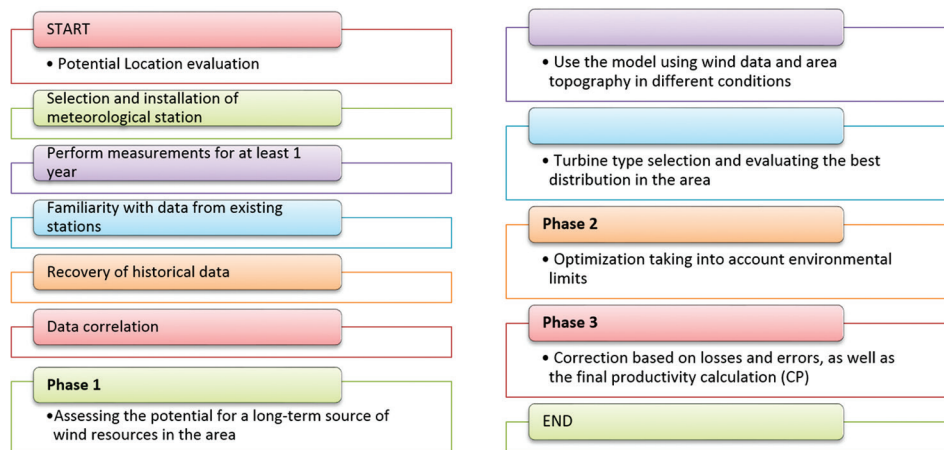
START

• Potential Location evaluation

Selection and installation of meteorological station

Perform measurements for at least 1 year

Familiarity with data from existing stations

Recovery of historical data

Data correlation

Phase 1

•Assessing the potential for a long-term source of wind resources in the area

• Use the model using wind data and area topography in different conditions

• Turbine type selection and evaluating the best distribution in the area

Phase 2

• Optimization taking into account environmental limits

Phase 3

• Correction based on losses and errors, as well as the final productivity calculation (CP)

END